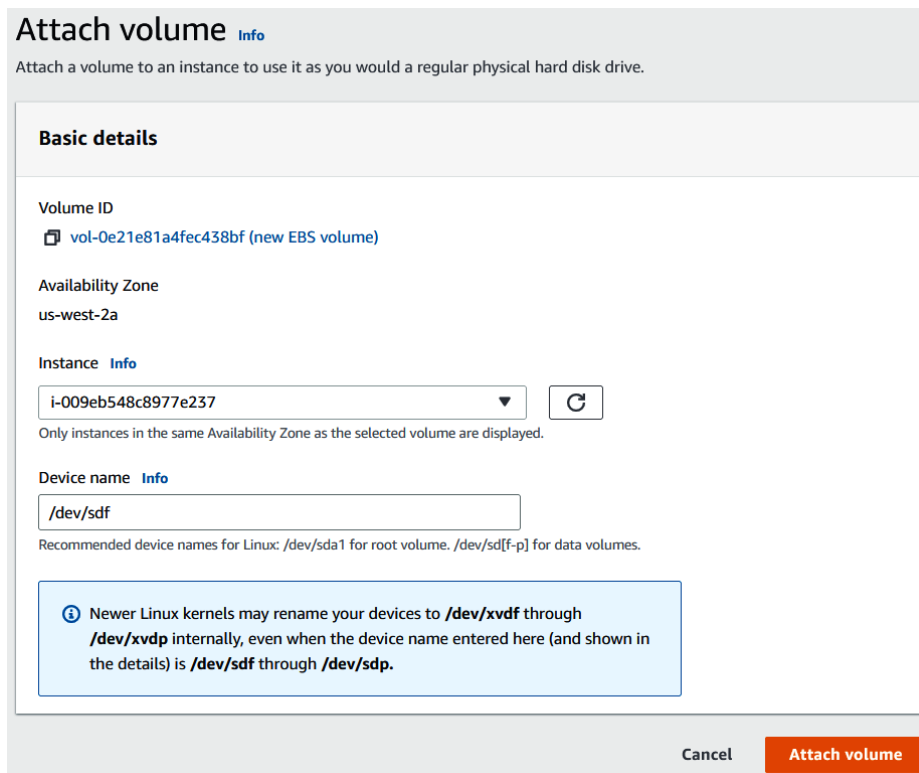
Attach volume Info

Attach a volume to an instance to use it as you would a regular physical hard disk drive.

Basic details

Volume ID

vol-0e21e81a4fec438bf (new EBS volume)

Availability Zone

us-west-2a

Instance Info

i-009eb548c8977e237

Only instances in the same Availability Zone as the selected volume are displayed.

Device name Info

/dev/sdf

Recommended device names for Linux: /dev/sda1 for root volume. /dev/sd[f-p] for data volumes.

Newer Linux kernels may rename your devices to /dev/xvdf through /dev/xvdp internally, even when the device name entered here (and shown in the details) is /dev/sdf through /dev/sdp.

Cancel

Attach volume